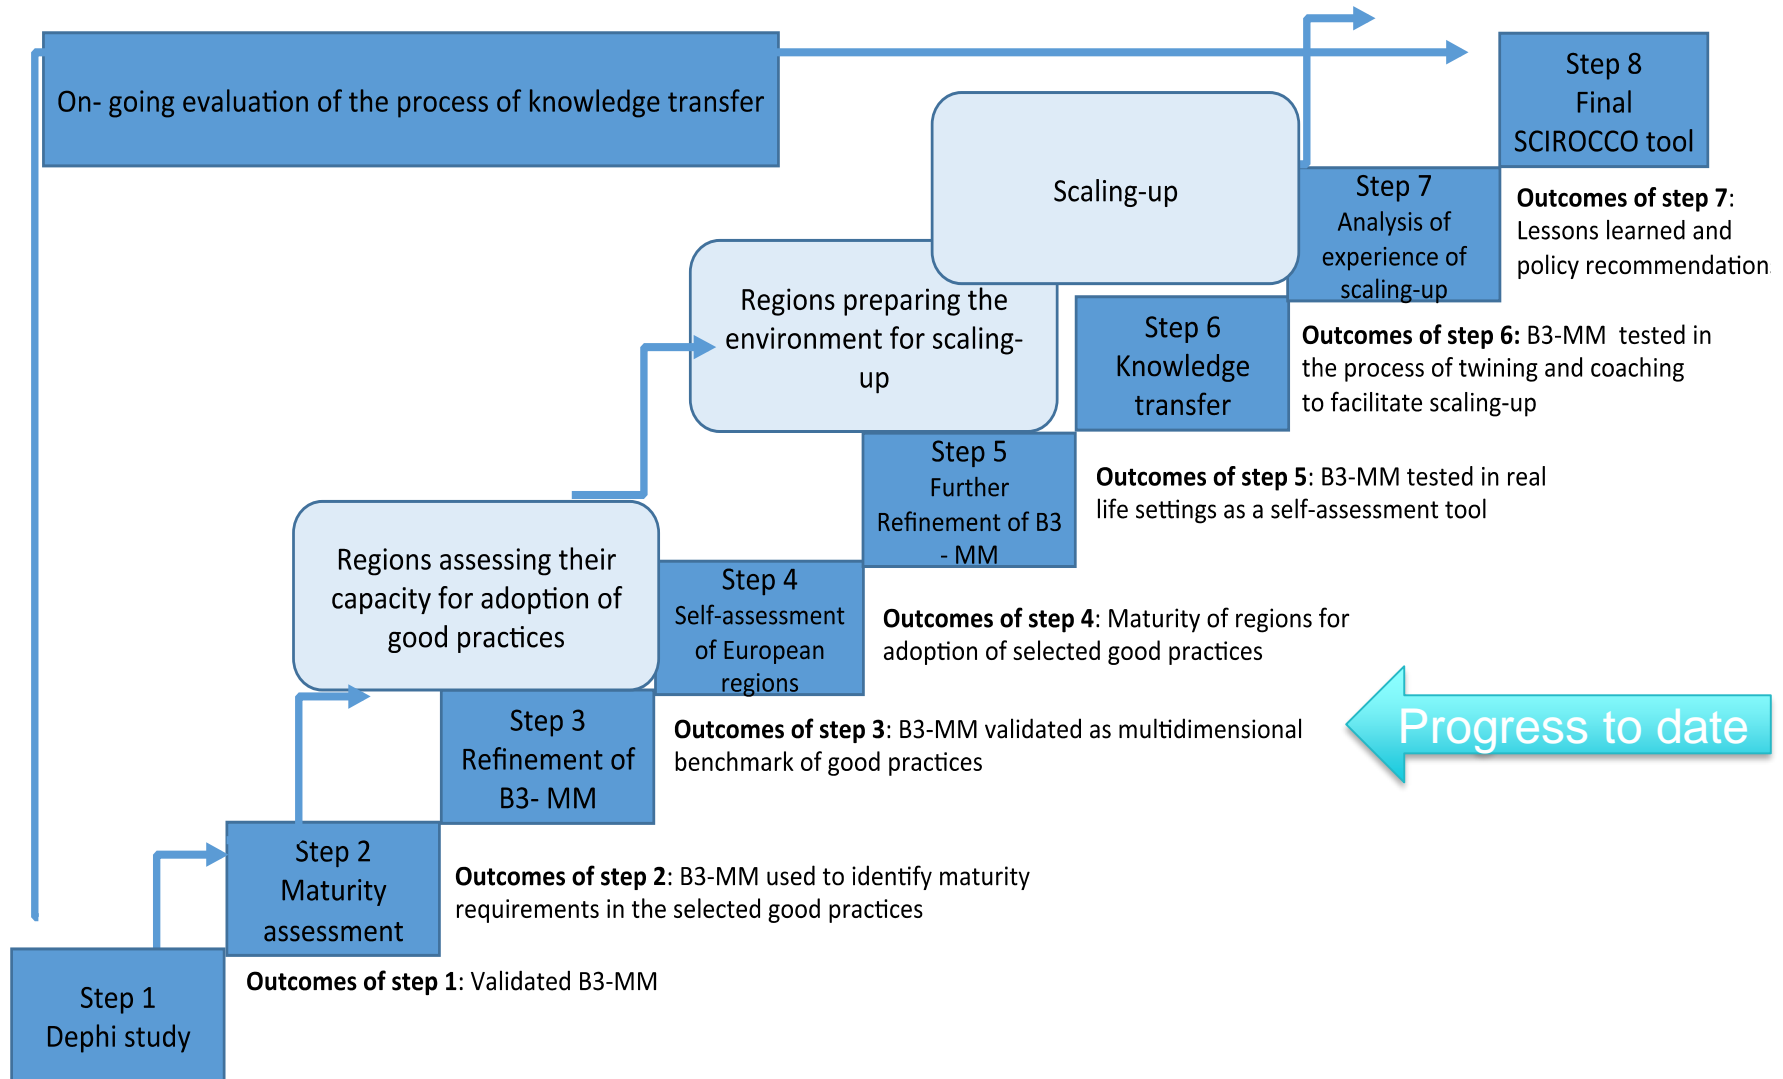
On- going evaluation of the process of knowledge transfer

Step 8
Final
SCIROCCO tool

Scaling-up

Step 7
Analysis of experience of scaling-up

**Outcomes of step 7**: Lessons learned and policy recommendation

Regions preparing the environment for scaling-up

Step 6
Knowledge transfer

**Outcomes of step 6:** B3-MM tested in the process of twining and coaching to facilitate scaling-up

Step 5
Further Refinement of B3 - MM

**Outcomes of step 5**: B3-MM tested in real life settings as a self-assessment tool

Regions assessing their capacity for adoption of good practices

Step 4
Self-assessment of European regions

**Outcomes of step 4**: Maturity of regions for adoption of selected good practices

Progress to date

Step 3
Refinement of B3- MM

**Outcomes of step 3**: B3-MM validated as multidimensional benchmark of good practices

Step 2
Maturity assessment

**Outcomes of step 2**: B3-MM used to identify maturity requirements in the selected good practices

Step 1
Dephi study

**Outcomes of step 1**: Validated B3-MM